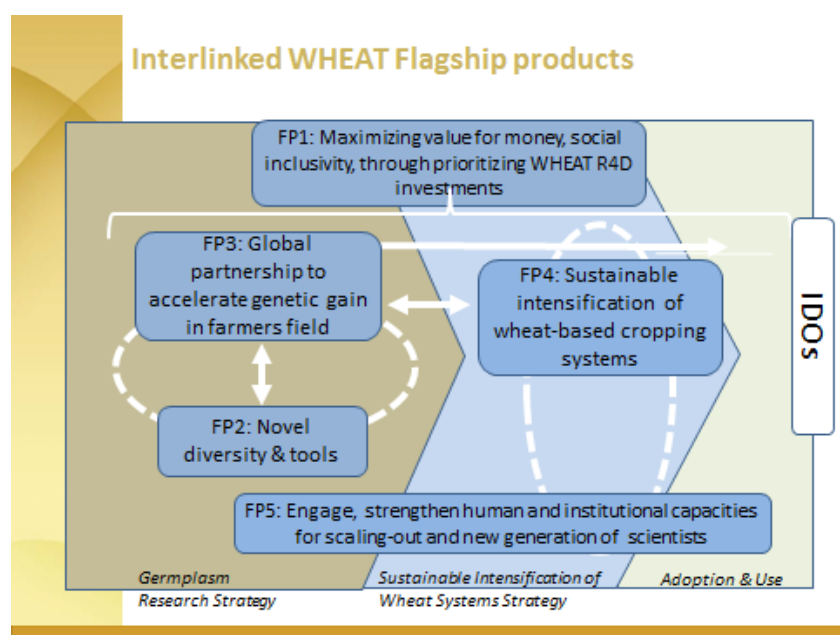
Interlinked WHEAT Flagship products

FP1: Maximizing value for money, social inclusivity, through prioritizing WHEAT R4D investments

FP3: Global partnership to accelerate genetic gain in farmers field

FP4: Sustainable intensification of wheat-based cropping systems

IDOs

FP2: Novel diversity & tools

FP5: Engage, strengthen human and institutional capacities for scaling-out and new generation of scientists

Germplasm Research Strategy

Sustainable Intensification of Wheat Systems Strategy

Adoption & Use